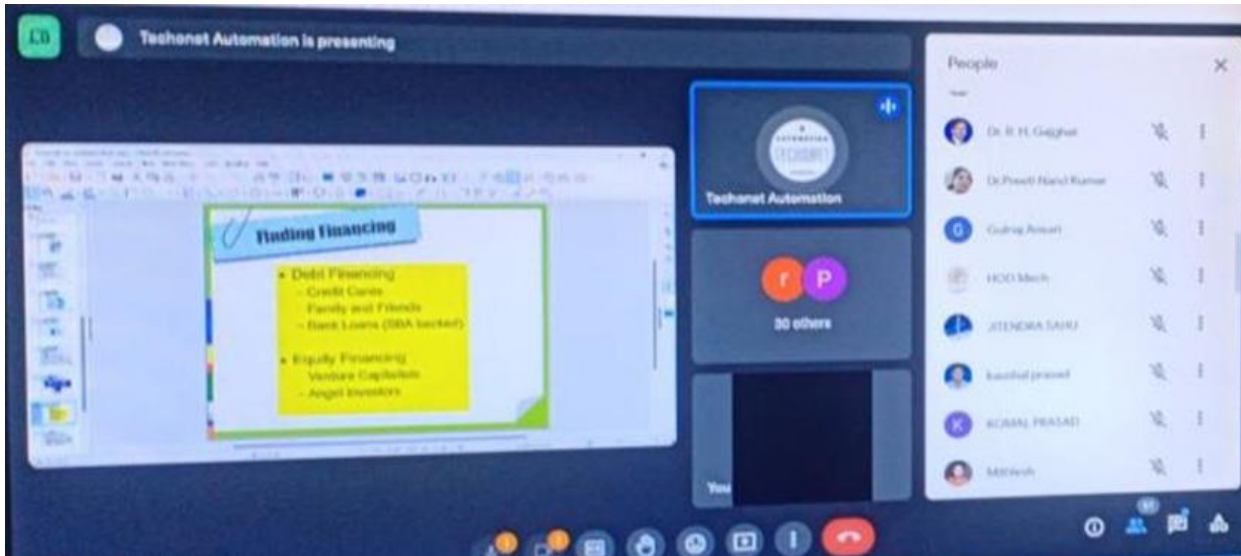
EB

Techonet Automation is presenting

Finding Financing

- Debt Financing
- Credit Cards
- Family and Friends
- Bank Loans (SBA backed)

- Equity Financing
- Venture Capitalists
- Angel Investors

Techonet Automation

r P

30 others

You

People

Dr. R. H. Gajghat

Dr.Preeti Nand Kumar

Gulraj Ansari

HOD Mech

JITENDRA SAHU

kaushal prasad

KOMAL PRASAD

Mithlesh